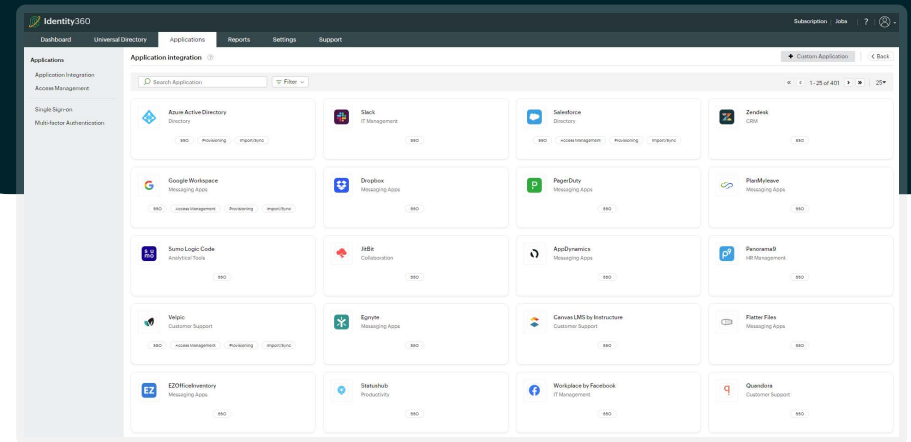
Identity360

Subscription | Jobs | ?

Dashboard
Universal Directory
Applications
Reports
Settings
Support

Applications
Application Integration
Access Management
Single Sign-on
Multi-factor Authentication

Application integration

+ Custom Application
< Back

Search Application
Filter

« < 1 - 25 of 401 > » 25

Azure Active Directory
Directory
SSO Provisioning Import/Sync

Slack
IT Management
SSO

Salesforce
Directory
SSO Access Management Provisioning Import/Sync

Zendesk
CRM
SSO

Google Workspace
Messaging Apps
SSO Access Management Provisioning Import/Sync

Dropbox
Messaging Apps
SSO

PagerDuty
Messaging Apps
SSO

PlanMyleave
Messaging Apps
SSO

Sumo Logic Code
Analytical Tools
SSO

JitBit
Collaboration
SSO

AppDynamics
Messaging Apps
SSO

Panorama9
HR Management
SSO

Velpic
Customer Support
SSO Access Management Provisioning Import/Sync

Egnyte
Messaging Apps
SSO

Canvas LMS by Instructure
Customer Support
SSO

Platter Files
Messaging Apps
SSO

EZOfficeInventory
Messaging Apps
SSO

Statushub
Productivity
SSO

Workplace by Facebook
IT Management
SSO

Quandora
Customer Support
SSO